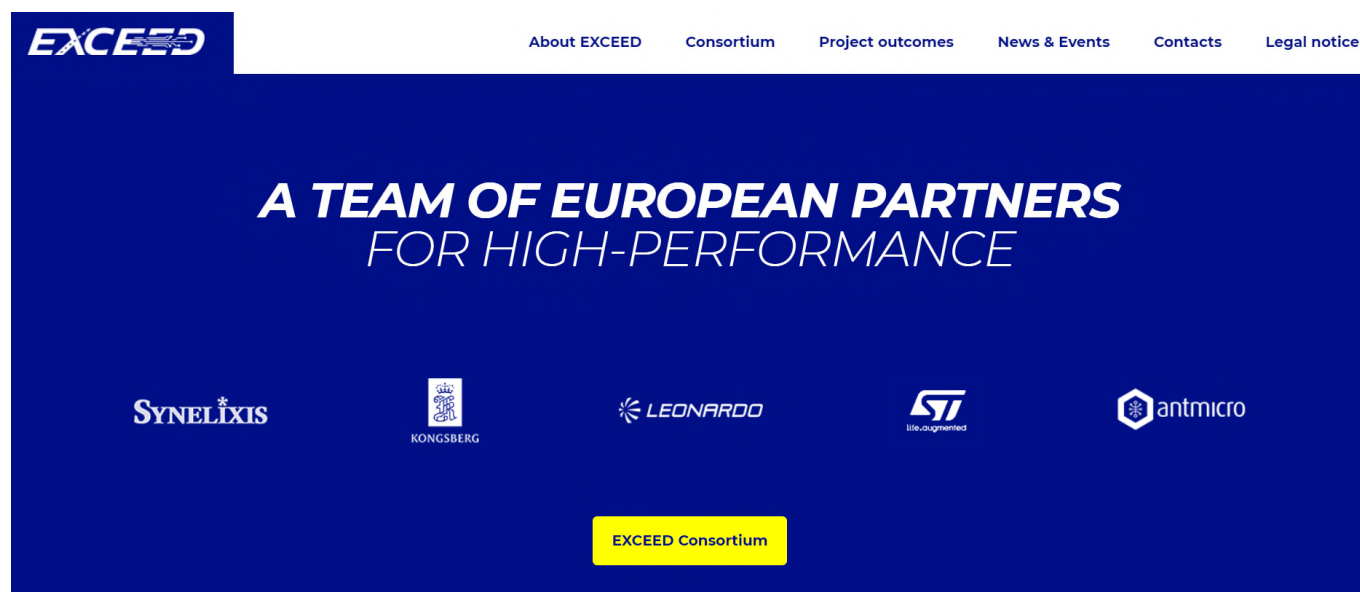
EXCEED

About EXCEED Consortium Project outcomes News & Events Contacts Legal notice

A TEAM OF EUROPEAN PARTNERS
FOR HIGH-PERFORMANCE

SYNELIXIS

KONGSBERG

LEONARDO

ST
life.augmented

antmicro

EXCEED Consortium